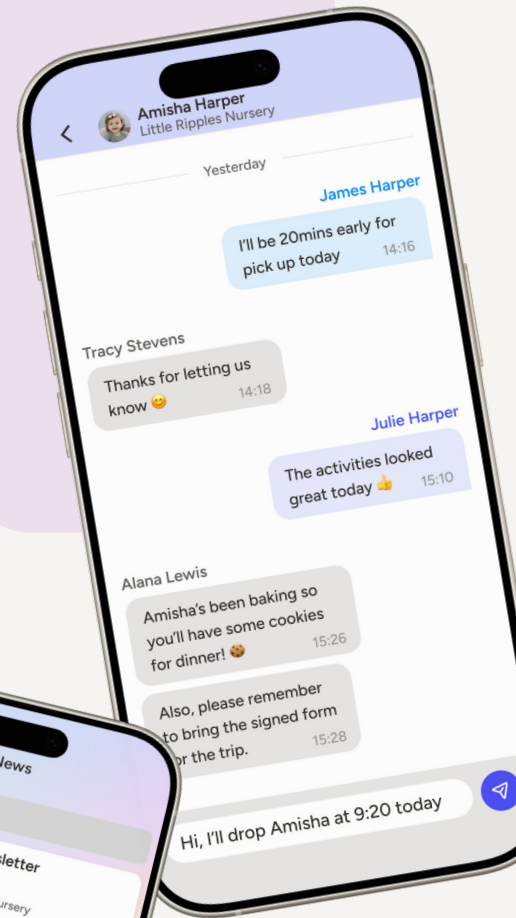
Amisha Harper
Little Ripples Nursery

Yesterday

James Harper
I'll be 20mins early for pick up today 14:16

Tracy Stevens
Thanks for letting us know 😊 14:18

Julie Harper
The activities looked great today 👍 15:10

Alana Lewis
Amisha's been baking so you'll have some cookies for dinner! 🍪 15:26

Also, please remember to bring the signed form for the trip. 15:28

Hi, I'll drop Amisha at 9:20 today

News

sletter
ursery